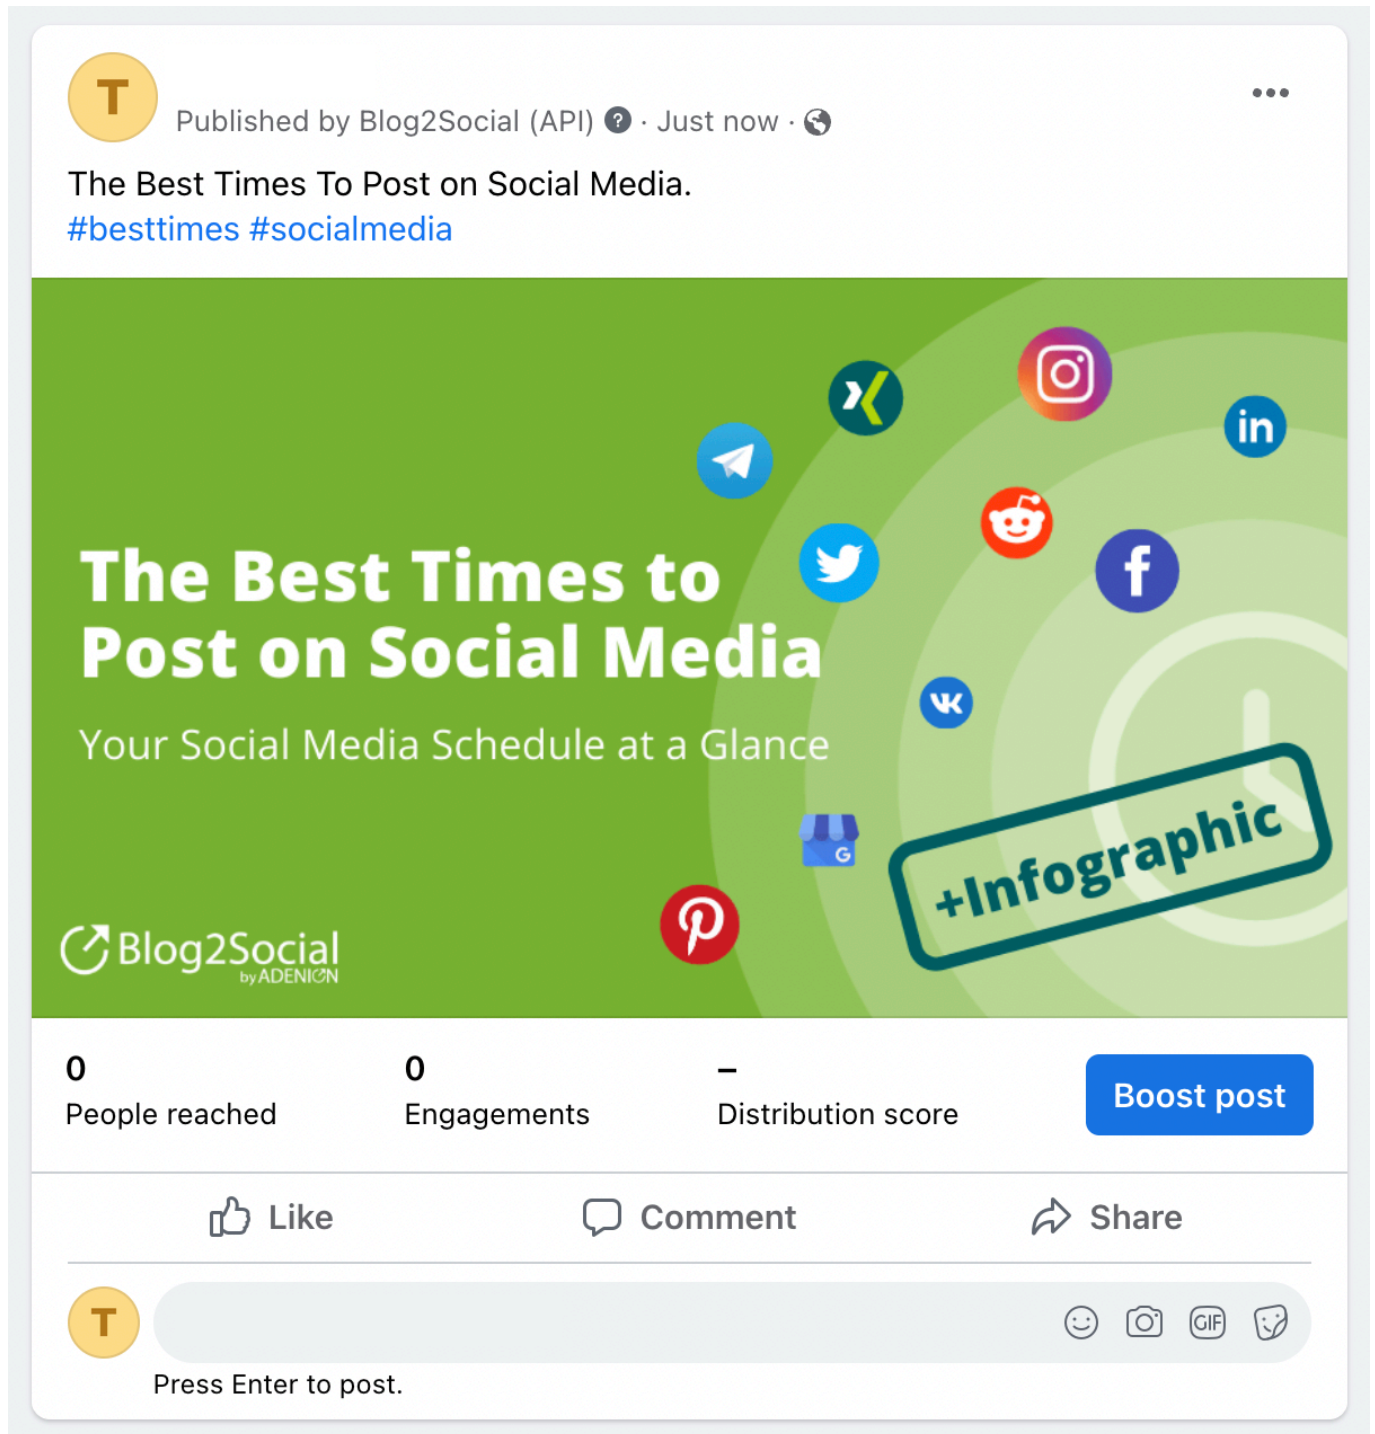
T

Published by Blog2Social (API) · Just now ·

The Best Times To Post on Social Media.
#besttimes #socialmedia

The Best Times to Post on Social Media

Your Social Media Schedule at a Glance

+Infographic

Blog2Social by ADENION

0
People reached

0
Engagements

–
Distribution score

Boost post

Like

Comment

Share

T

Press Enter to post.